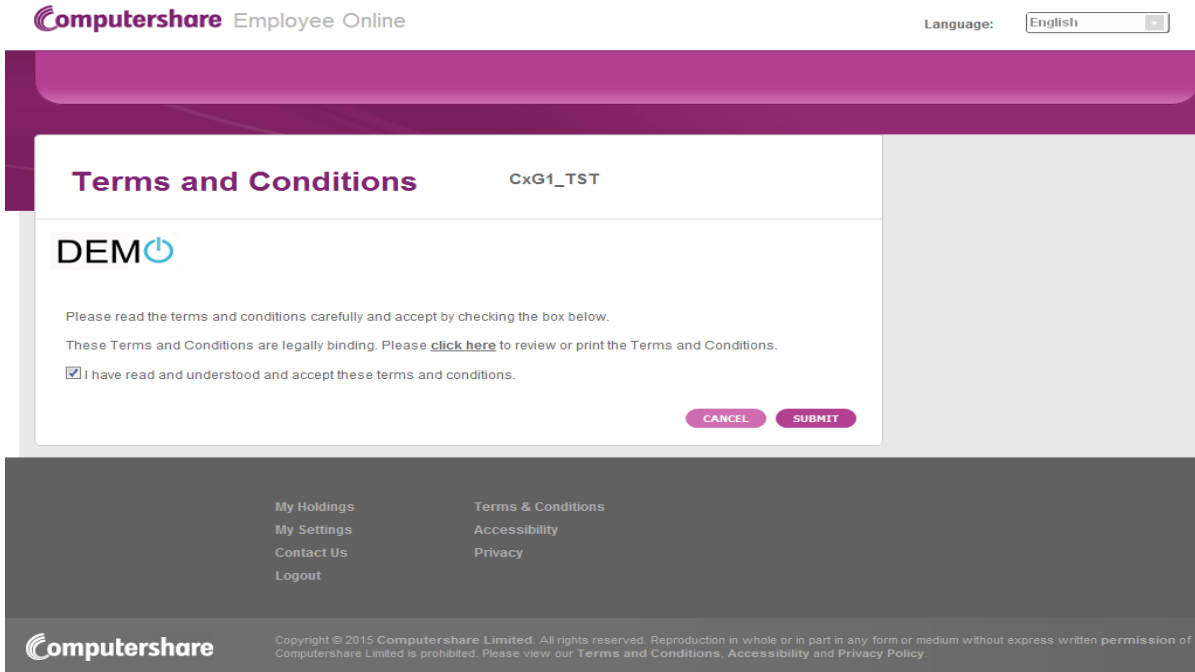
Computershare Employee Online

Language: English

Terms and Conditions

CxG1_TST

DEMO

Please read the terms and conditions carefully and accept by checking the box below.

These Terms and Conditions are legally binding. Please click here to review or print the Terms and Conditions.

I have read and understood and accept these terms and conditions.

CANCEL SUBMIT

My Holdings
My Settings
Contact Us
Logout

Terms & Conditions
Accessibility
Privacy

Computershare

Copyright © 2015 Computershare Limited. All rights reserved. Reproduction in whole or in part in any form or medium without express written permission of Computershare Limited is prohibited. Please view our Terms and Conditions, Accessibility and Privacy Policy.